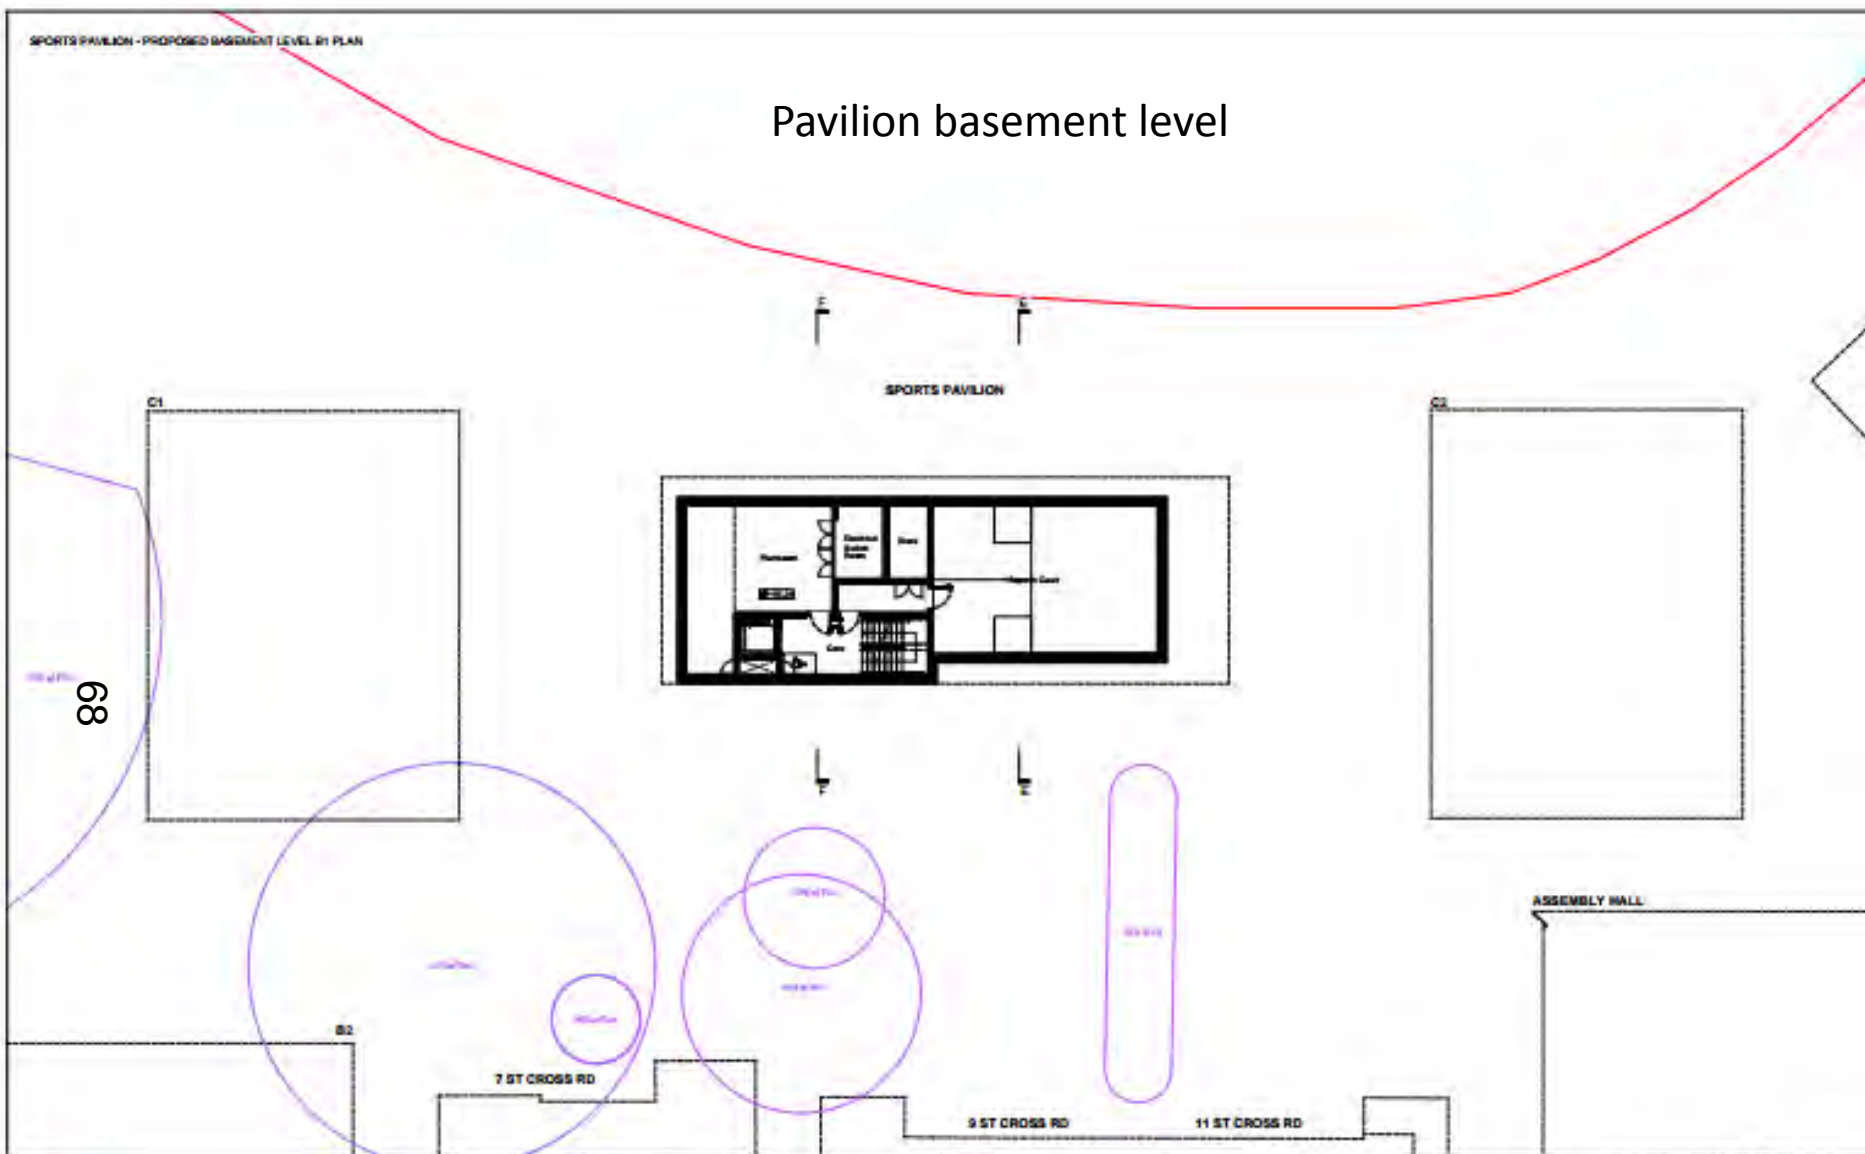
SPORTS PAVILION - PROPOSED BASEMENT LEVEL B1 PLAN

Pavilion basement level

F

E

SPORTS PAVILION

C1

C2

Plantroom

Electrical Switch Room

Store

Squash Court

Core

68

F

E

ASSEMBLY HALL

B2

7 ST CROSS RD

9 ST CROSS RD

11 ST CROSS RD